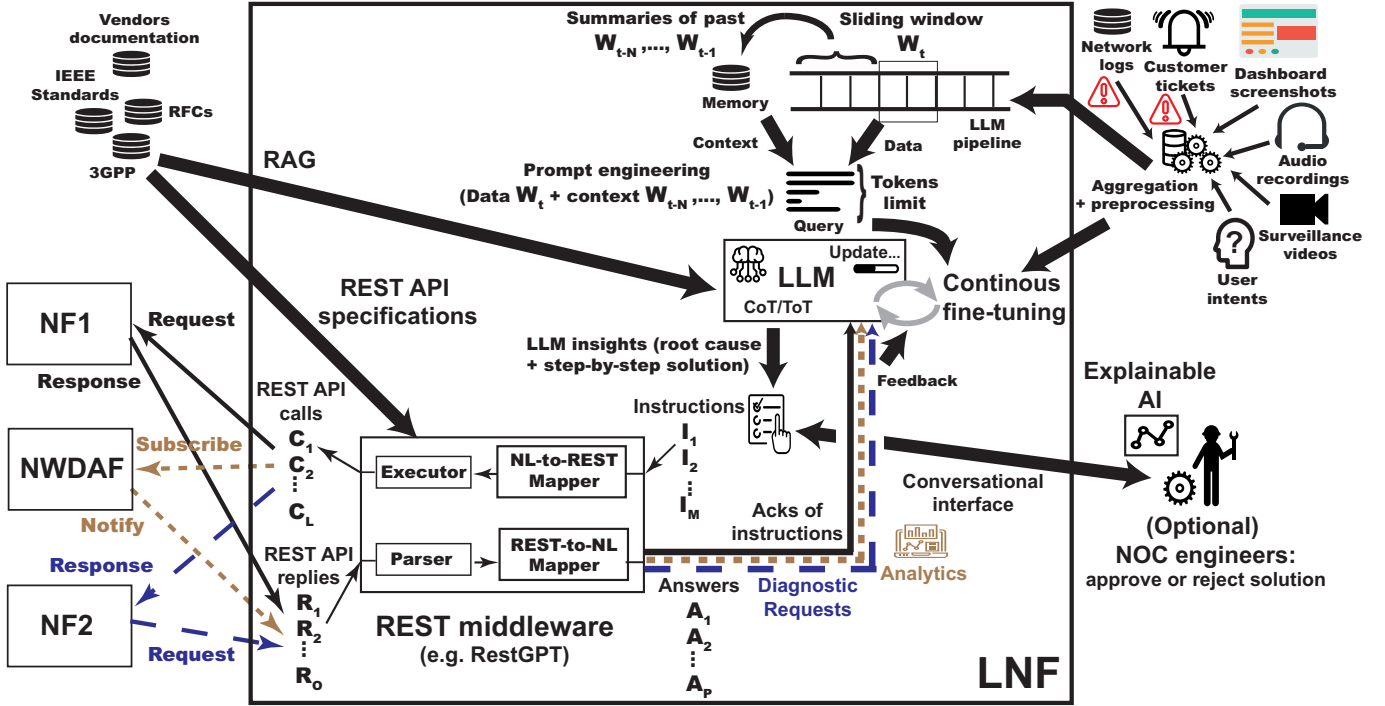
Vendors documentation

IEEE Standards

RFCs

3GPP

RAG

Summaries of past $W_{t-N},..., W_{t-1}$

Sliding window

$W_t$

Memory

Context

Data

LLM pipeline

Network logs

Customer tickets

Dashboard screenshots

Audio recordings

Aggregation + preprocessing

Surveillance videos

User intents

Prompt engineering (Data $W_t$ + context $W_{t-N},..., W_{t-1}$)

Tokens limit

Query

Update...

LLM

CoT/ToT

Continous fine-tuning

REST API specifications

NF1

Request

Response

REST API calls

$C_1$
$C_2$
$C_L$

NWDAF

Subscribe

Notify

Response

NF2

Request

REST API replies

$R_1$
$R_2$
$R_o$

LLM insights (root cause + step-by-step solution)

Feedback

Instructions

$I_1$
$I_2$
$I_M$

Executor

NL-to-REST Mapper

Parser

REST-to-NL Mapper

Acks of instructions

Conversational interface

Explainable AI

(Optional) NOC engineers: approve or reject solution

Answers

$A_1$
$A_2$
$A_P$

Diagnostic Requests

Analytics

REST middleware (e.g. RestGPT)

LNF